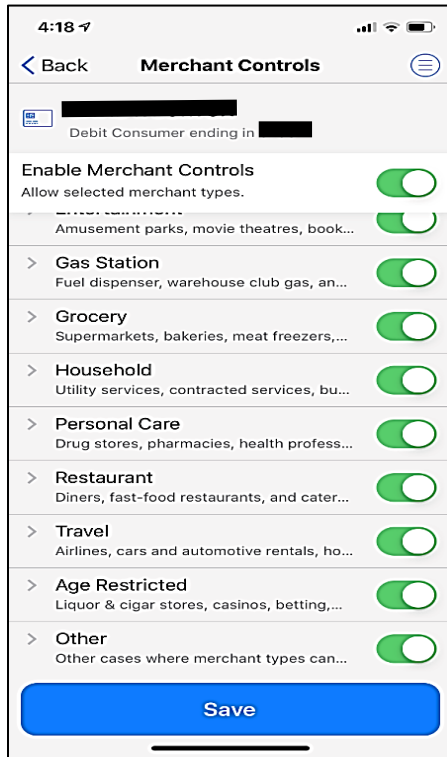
4:18

< Back Merchant Controls

Debit Consumer ending in

Enable Merchant Controls
Allow selected merchant types.

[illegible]
Amusement parks, movie theatres, book...

> Gas Station
Fuel dispenser, warehouse club gas, an...

> Grocery
Supermarkets, bakeries, meat freezers,...

> Household
Utility services, contracted services, bu...

> Personal Care
Drug stores, pharmacies, health profess...

> Restaurant
Diners, fast-food restaurants, and cater...

> Travel
Airlines, cars and automotive rentals, ho...

> Age Restricted
Liquor & cigar stores, casinos, betting,...

> Other
Other cases where merchant types can...

Save